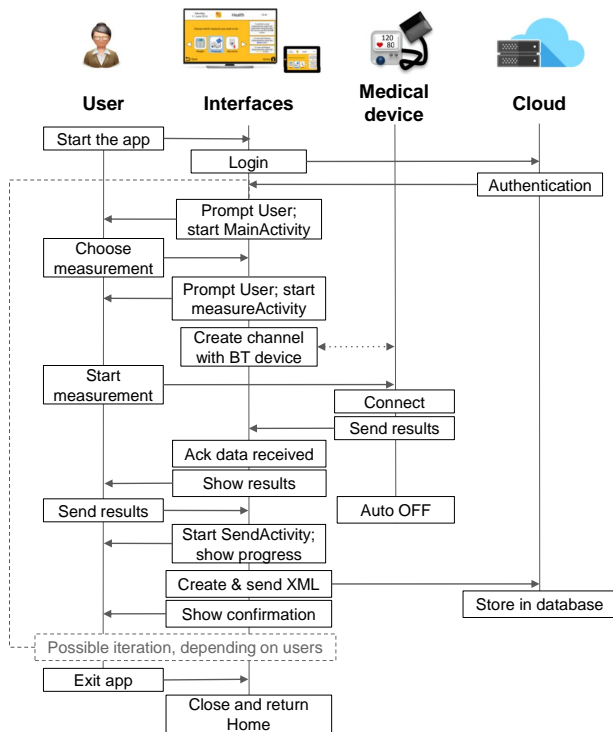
User

Interfaces

Medical device

Cloud

120
80

Start the app

Login

Authentication

Prompt User; start MainActivity

Choose measurement

Prompt User; start measureActivity

Create channel with BT device

Start measurement

Connect

Send results

Ack data received

Show results

Send results

Auto OFF

Start SendActivity; show progress

Create & send XML

Show confirmation

Store in database

Possible iteration, depending on users

Exit app

Close and return Home